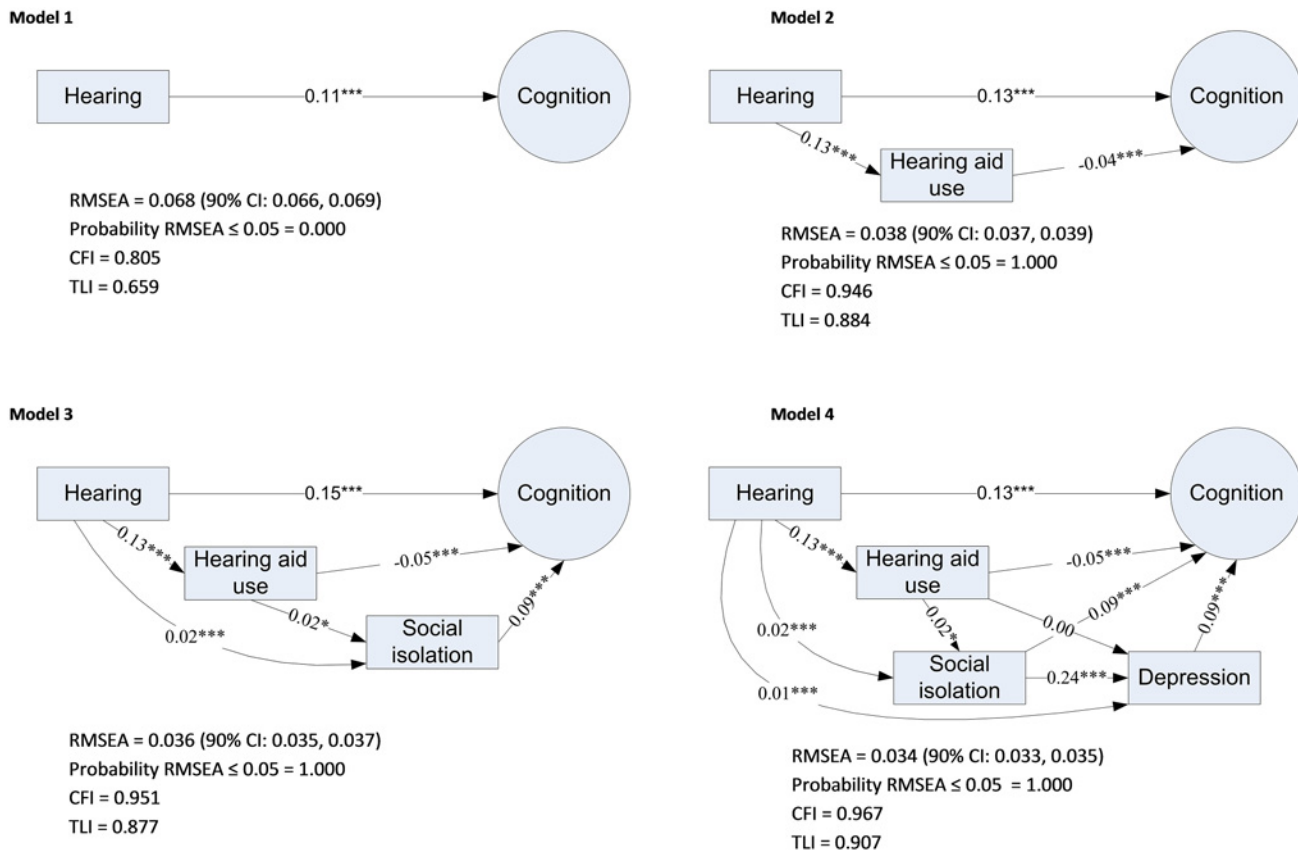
Model 1

Hearing

0.11***

Cognition

RMSEA = 0.068 (90% CI: 0.066, 0.069)
Probability RMSEA ≤ 0.05 = 0.000
CFI = 0.805
TLI = 0.659

Model 2

Hearing

0.13***

Cognition

0.13***

Hearing aid use

-0.04***

RMSEA = 0.038 (90% CI: 0.037, 0.039)
Probability RMSEA ≤ 0.05 = 1.000
CFI = 0.946
TLI = 0.884

Model 3

Hearing

0.15***

Cognition

0.13***

Hearing aid use

-0.05***

0.02*

0.02***

Social isolation

0.09***

RMSEA = 0.036 (90% CI: 0.035, 0.037)
Probability RMSEA ≤ 0.05 = 1.000
CFI = 0.951
TLI = 0.877

Model 4

Hearing

0.13***

Cognition

0.13***

Hearing aid use

-0.05***

0.02*

0.00

0.09***

0.09***

0.02***

Social isolation

0.24***

Depression

0.01***

RMSEA = 0.034 (90% CI: 0.033, 0.035)
Probability RMSEA ≤ 0.05 = 1.000
CFI = 0.967
TLI = 0.907